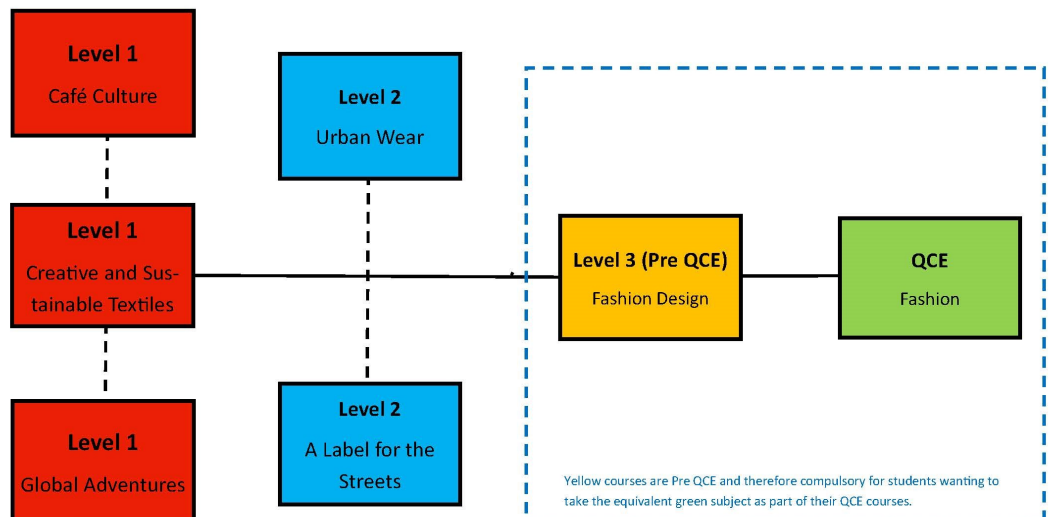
Level 1
Café Culture

Level 2
Urban Wear

Level 1
Creative and Sustainable Textiles

Level 3 (Pre QCE)
Fashion Design

QCE
Fashion

Level 1
Global Adventures

Level 2
A Label for the Streets

Yellow courses are Pre QCE and therefore compulsory for students wanting to take the equivalent green subject as part of their QCE courses.